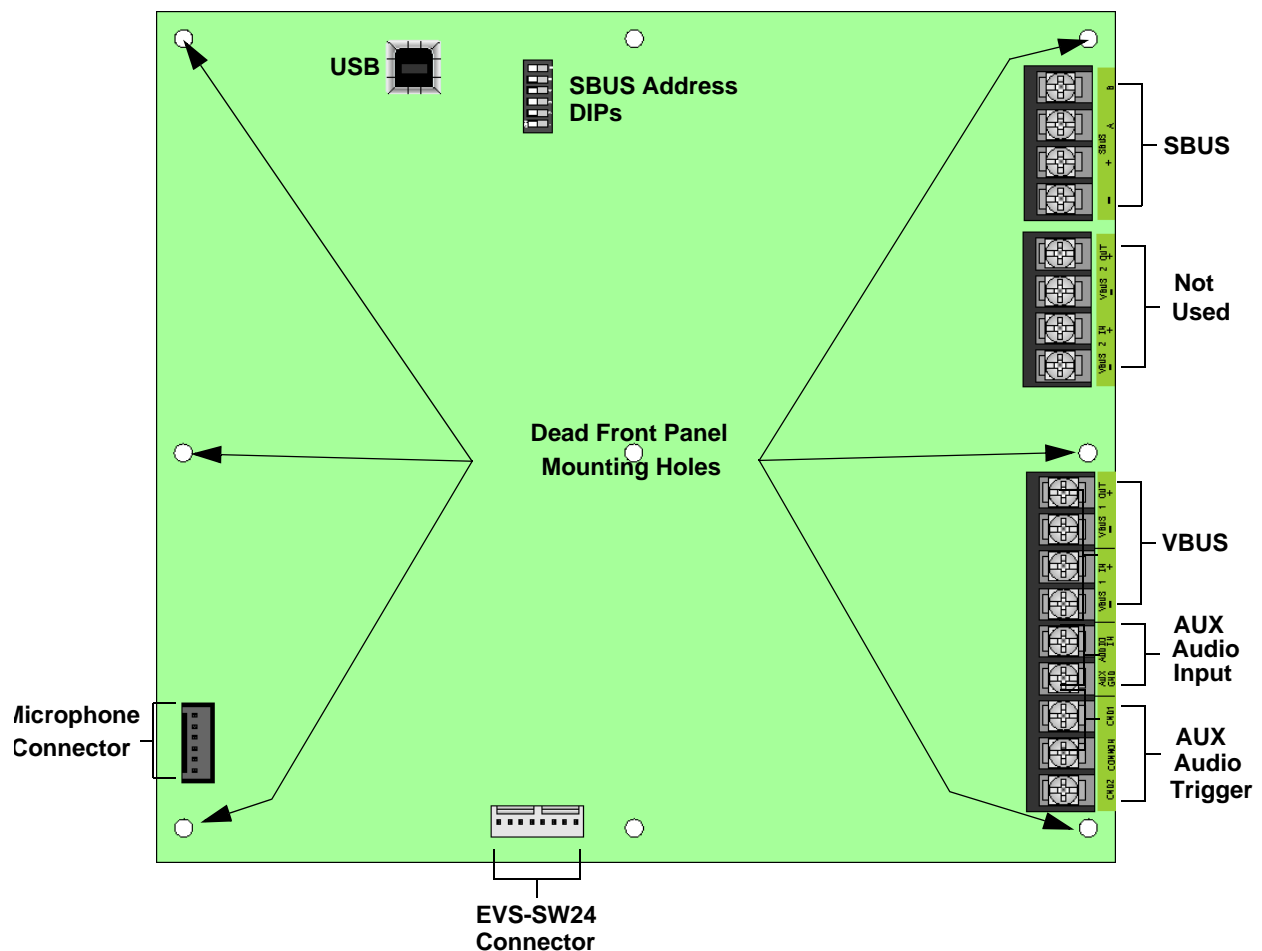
USB

SBUS Address DIPs

B
A
SBUS
+
–

SBUS

VBUS 2 OUT
+
–
VBUS 2 IN
+
–

Not Used

Dead Front Panel Mounting Holes

VBUS 1 OUT
+
–
VBUS 1 IN
+
–

VBUS

AUDIO IN
AUX GND

AUX Audio Input

CMD1
COMMON
CMD2

AUX Audio Trigger

Microphone Connector

EVS-SW24 Connector